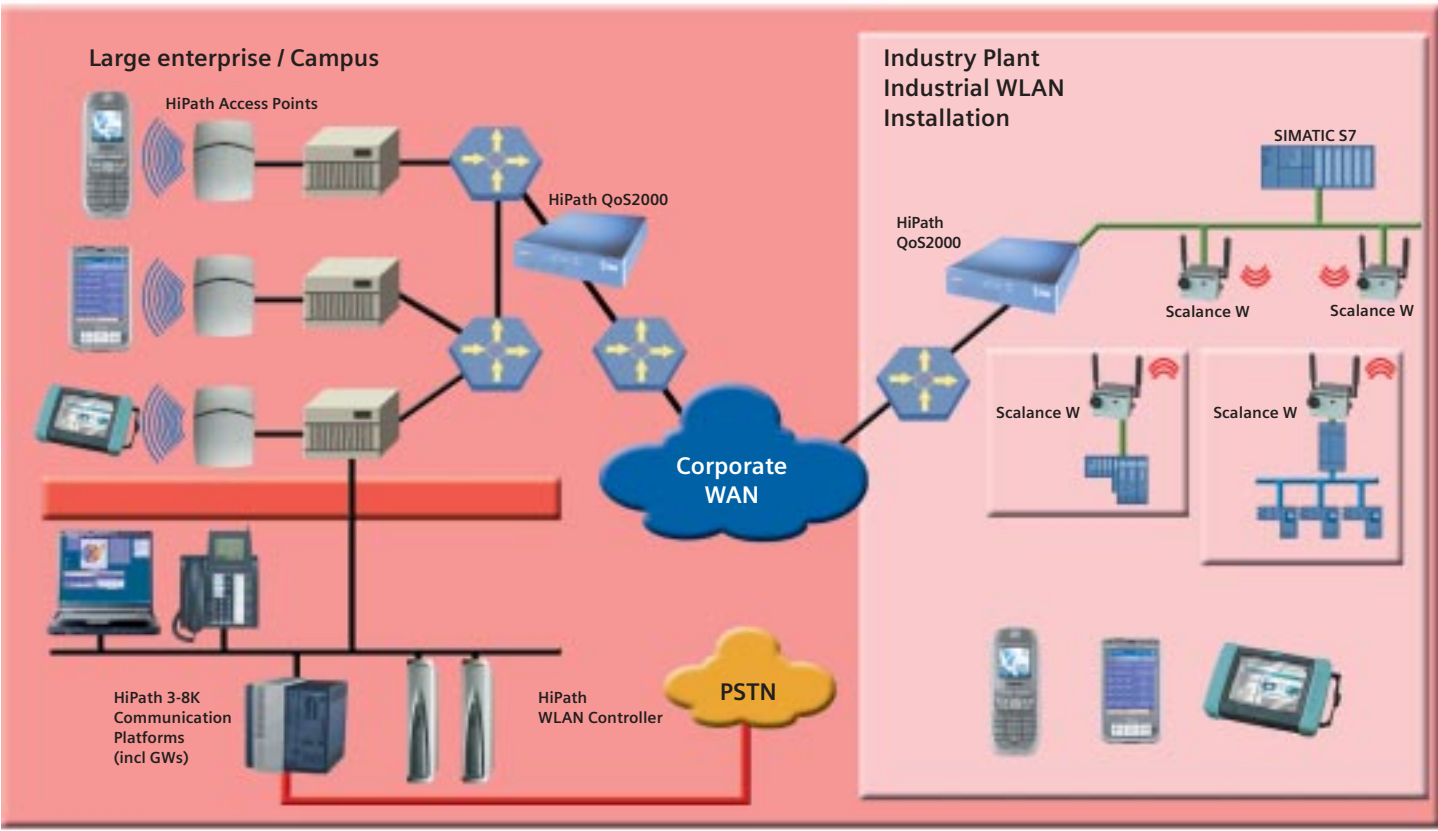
Large enterprise / Campus

HiPath Access Points

HiPath QoS2000

Corporate WAN

PSTN

HiPath 3-8K Communication Platforms (incl GWs)

HiPath WLAN Controller

Industry Plant Industrial WLAN Installation

SIMATIC S7

HiPath QoS2000

Scalance W

Scalance W

Scalance W

Scalance W